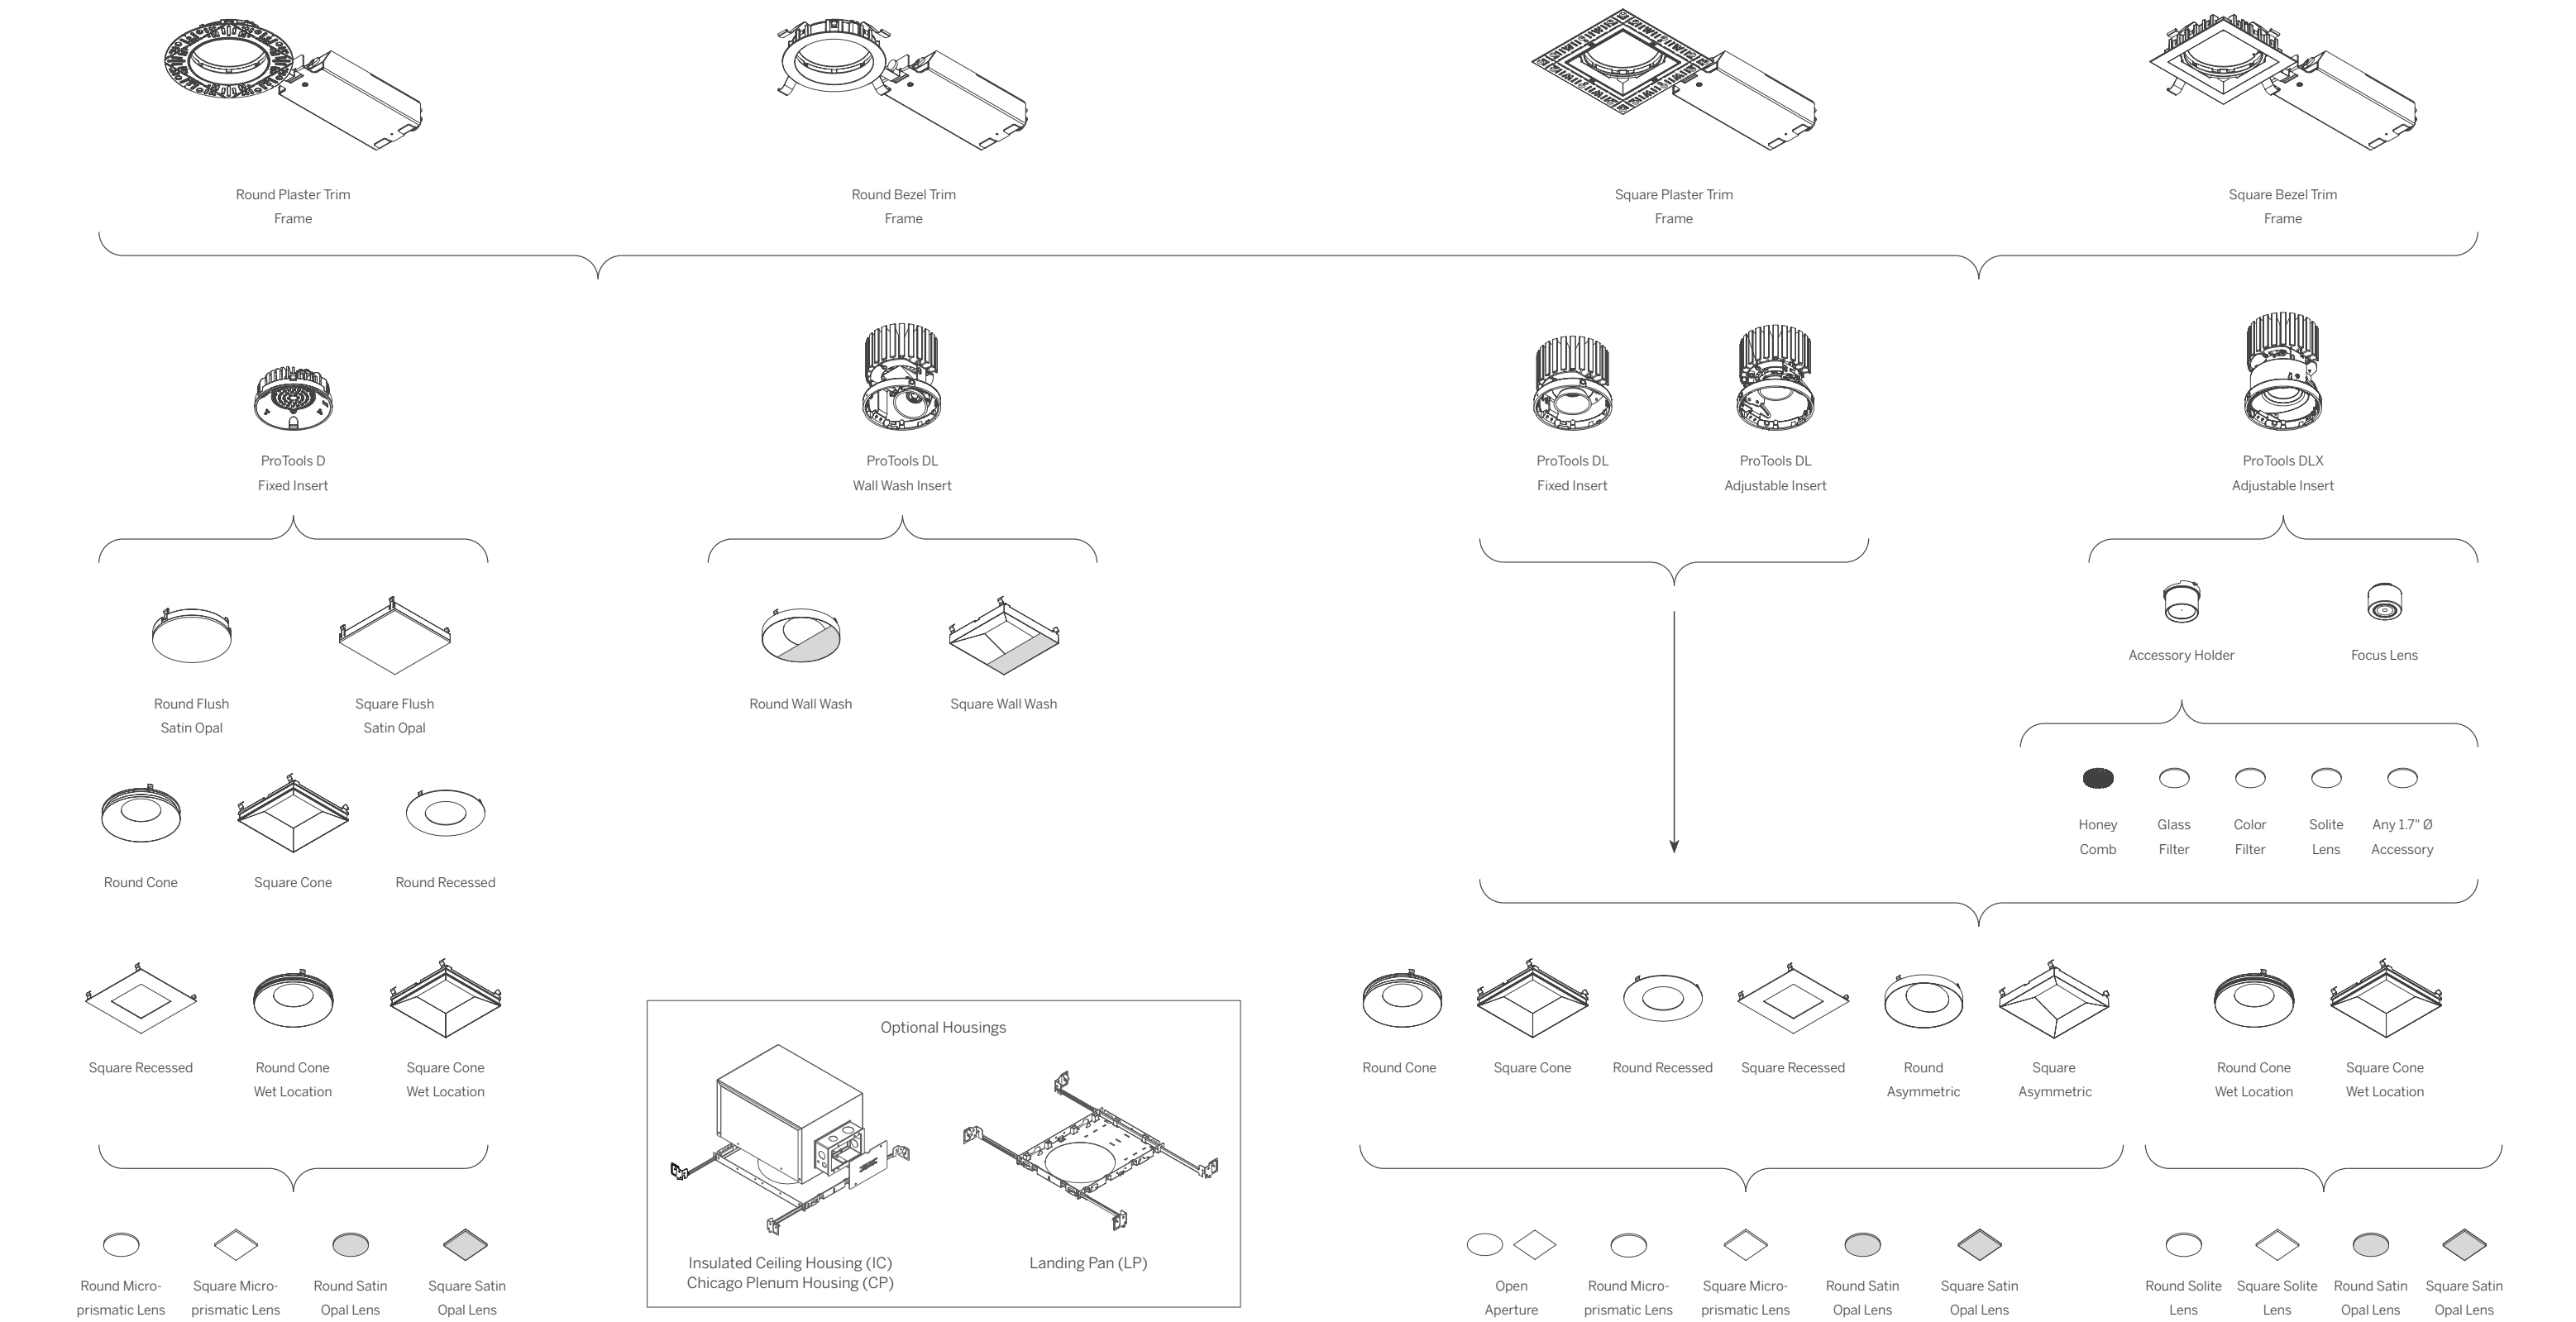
Round Plaster Trim Frame

Round Bezel Trim Frame

Square Plaster Trim Frame

Square Bezel Trim Frame

ProTools D Fixed Insert

ProTools DL Wall Wash Insert

ProTools DL Fixed Insert

ProTools DL Adjustable Insert

ProTools DLX Adjustable Insert

Round Flush Satin Opal

Square Flush Satin Opal

Round Wall Wash

Square Wall Wash

Accessory Holder

Focus Lens

Honey Comb

Glass Filter

Color Filter

Solite Lens

Any 1.7" Ø Accessory

Round Cone

Square Cone

Round Recessed

Square Recessed

Round Cone Wet Location

Square Cone Wet Location

Optional Housings

Insulated Ceiling Housing (IC)
Chicago Plenum Housing (CP)

Landing Pan (LP)

Round Cone

Square Cone

Round Recessed

Square Recessed

Round Asymmetric

Square Asymmetric

Round Cone Wet Location

Square Cone Wet Location

Round Microprismatic Lens

Square Microprismatic Lens

Round Satin Opal Lens

Square Satin Opal Lens

Open Aperture

Round Microprismatic Lens

Square Microprismatic Lens

Round Satin Opal Lens

Square Satin Opal Lens

Round Solite Lens

Square Solite Lens

Round Satin Opal Lens

Square Satin Opal Lens